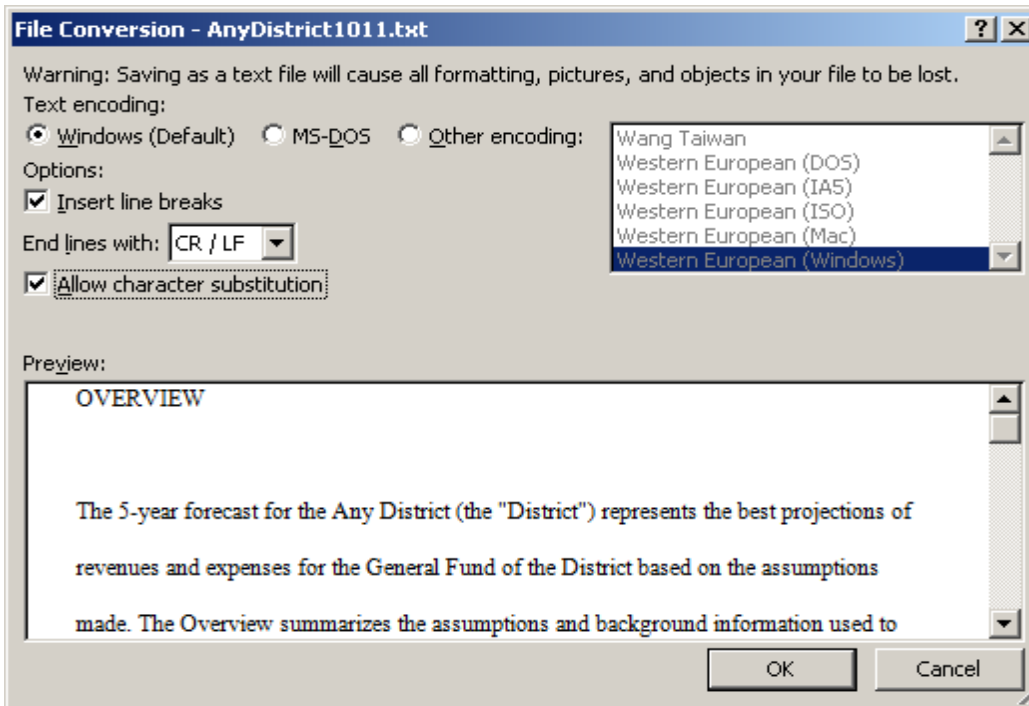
File Conversion - AnyDistrict1011.txt

?
X

Warning: Saving as a text file will cause all formatting, pictures, and objects in your file to be lost.
Text encoding:
Windows (Default)
MS-DOS
Other encoding:

Wang Taiwan
Western European (DOS)
Western European (IA5)
Western European (ISO)
Western European (Mac)
Western European (Windows)

Options:
Insert line breaks
End lines with: CR / LF
Allow character substitution

Preview:
OVERVIEW

The 5-year forecast for the Any District (the "District") represents the best projections of revenues and expenses for the General Fund of the District based on the assumptions made. The Overview summarizes the assumptions and background information used to

OK
Cancel